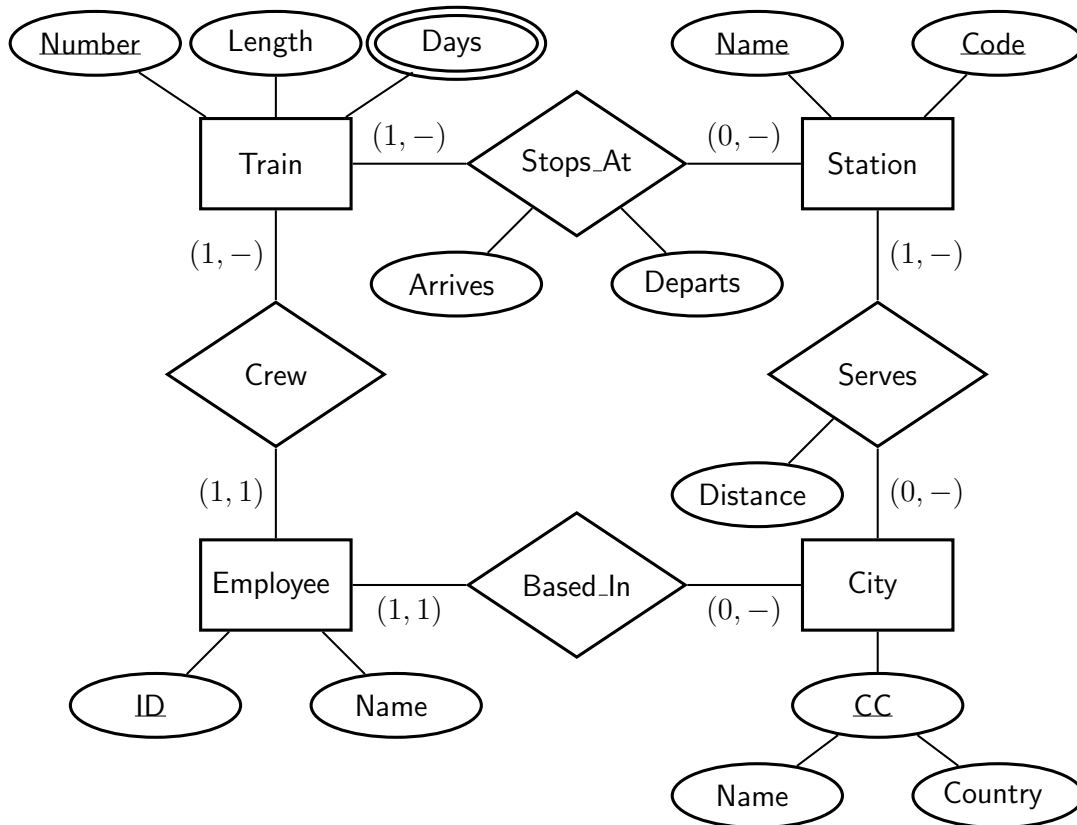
Number
Length
Days
Name
Code
Train
$(1, -)$
Stops_At
$(0, -)$
Station
Arrives
Departs
$(1, -)$
$(1, -)$
Crew
Serves
Distance
$(1, 1)$
$(0, -)$
Employee
Based_In
City
$(1, 1)$
$(0, -)$
ID
Name
CC
Name
Country